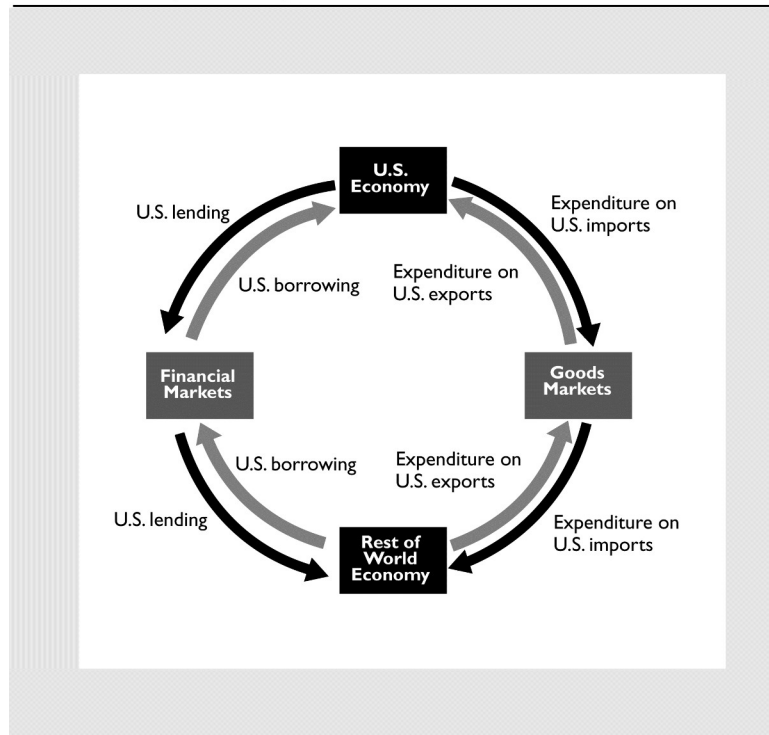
U.S. Economy

U.S. lending

U.S. borrowing

Expenditure on U.S. imports

Expenditure on U.S. exports

Financial Markets

Goods Markets

U.S. borrowing

Expenditure on U.S. exports

U.S. lending

Expenditure on U.S. imports

Rest of World Economy